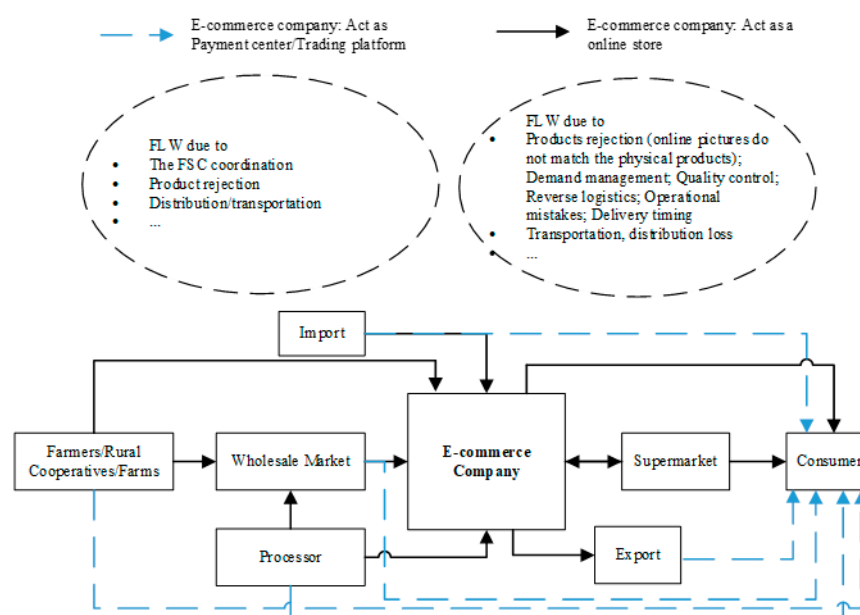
E-commerce company: Act as Payment center/Trading platform

E-commerce company: Act as a online store

FLW due to
- The FSC coordination
- Product rejection
- Distribution/transportation
- ...

FLW due to
- Products rejection (online pictures do not match the physical products); Demand management; Quality control; Reverse logistics; Operational mistakes; Delivery timing
- Transportation, distribution loss
- ...

Import

Farmers/Rural Cooperatives/Farms

Wholesale Market

E-commerce Company

Supermarket

Consumer

Processor

Export